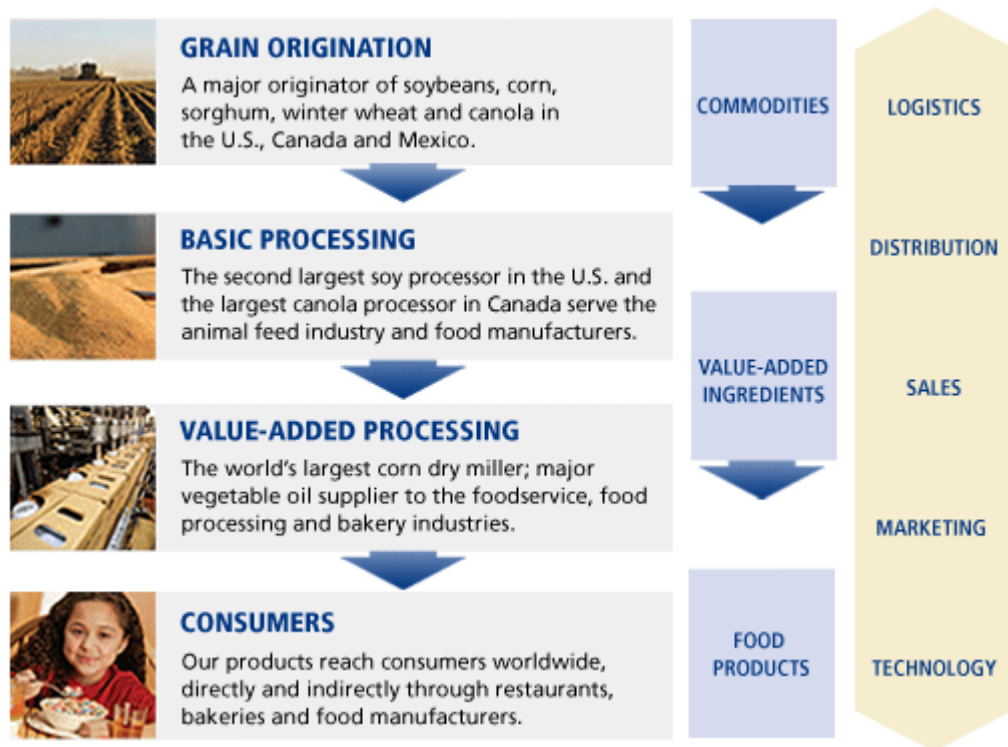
GRAIN ORIGINATION
A major originator of soybeans, corn, sorghum, winter wheat and canola in the U.S., Canada and Mexico.

BASIC PROCESSING
The second largest soy processor in the U.S. and the largest canola processor in Canada serve the animal feed industry and food manufacturers.

VALUE-ADDED PROCESSING
The world's largest corn dry miller; major vegetable oil supplier to the foodservice, food processing and bakery industries.

CONSUMERS
Our products reach consumers worldwide, directly and indirectly through restaurants, bakeries and food manufacturers.

COMMODITIES

VALUE-ADDED INGREDIENTS

FOOD PRODUCTS

LOGISTICS

DISTRIBUTION

SALES

MARKETING

TECHNOLOGY